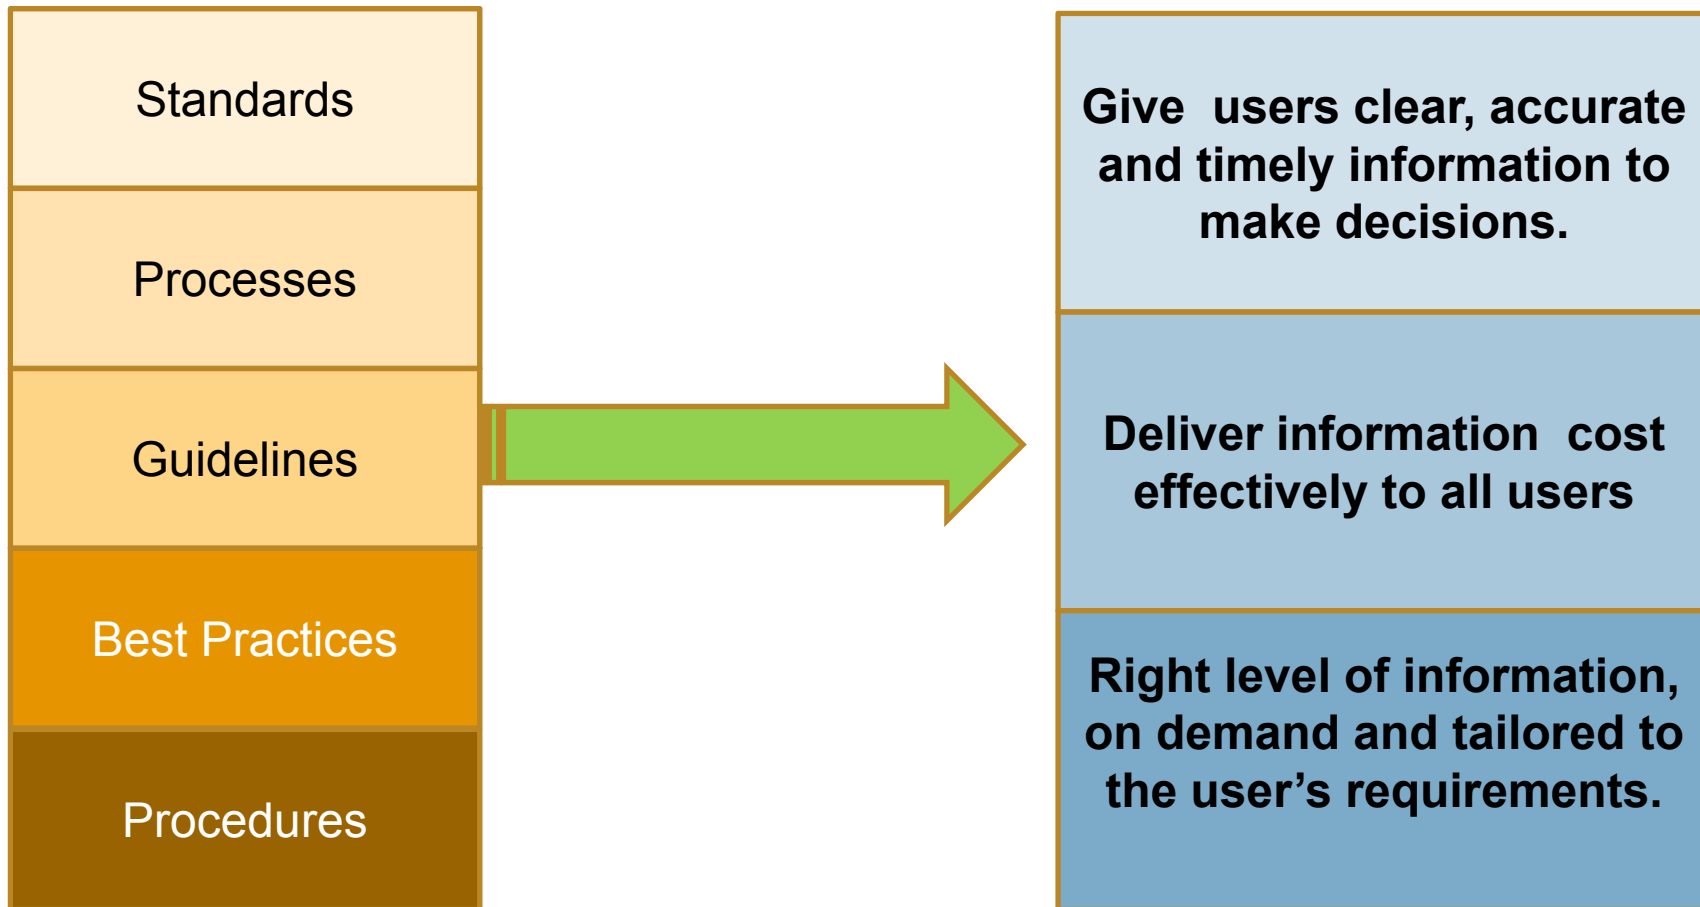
Standards

Processes

Guidelines

Best Practices

Procedures

Give users clear, accurate and timely information to make decisions.

Deliver information cost effectively to all users

Right level of information, on demand and tailored to the user’s requirements.